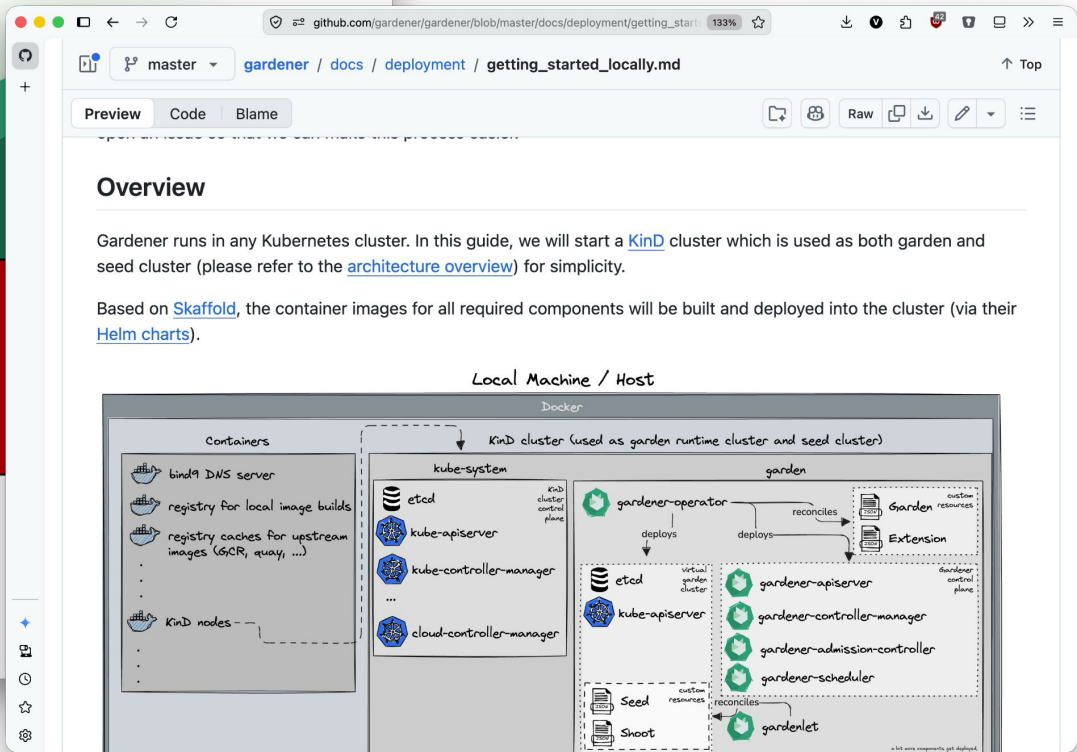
github.com/gardener/gardener/blob/master/docs/deployment/getting_start 133%

master gardener / docs / deployment / getting_started_locally.md ↑ Top

Preview Code Blame Raw

Overview

Gardener runs in any Kubernetes cluster. In this guide, we will start a KinD cluster which is used as both garden and seed cluster (please refer to the architecture overview) for simplicity.

Based on Skaffold, the container images for all required components will be built and deployed into the cluster (via their Helm charts).

Local Machine / Host

Docker

Containers

bind9 DNS server

registry for local image builds

registry caches for upstream images (GCR, quay, ...)

KinD nodes

KinD cluster (used as garden runtime cluster and seed cluster)

kube-system

etcd

KinD cluster control plane

kube-apiserver

kube-controller-manager

...

cloud-controller-manager

garden

gardener-operator

reconciles

deploys

deploys

Garden

custom resources

Extension

etcd

virtual garden cluster

kube-apiserver

gardener-apiserver

Gardener control plane

gardener-controller-manager

gardener-admission-controller

gardener-scheduler

Seed

custom resources

Shoot

reconciles

gardenlet

a bit more components get deployed